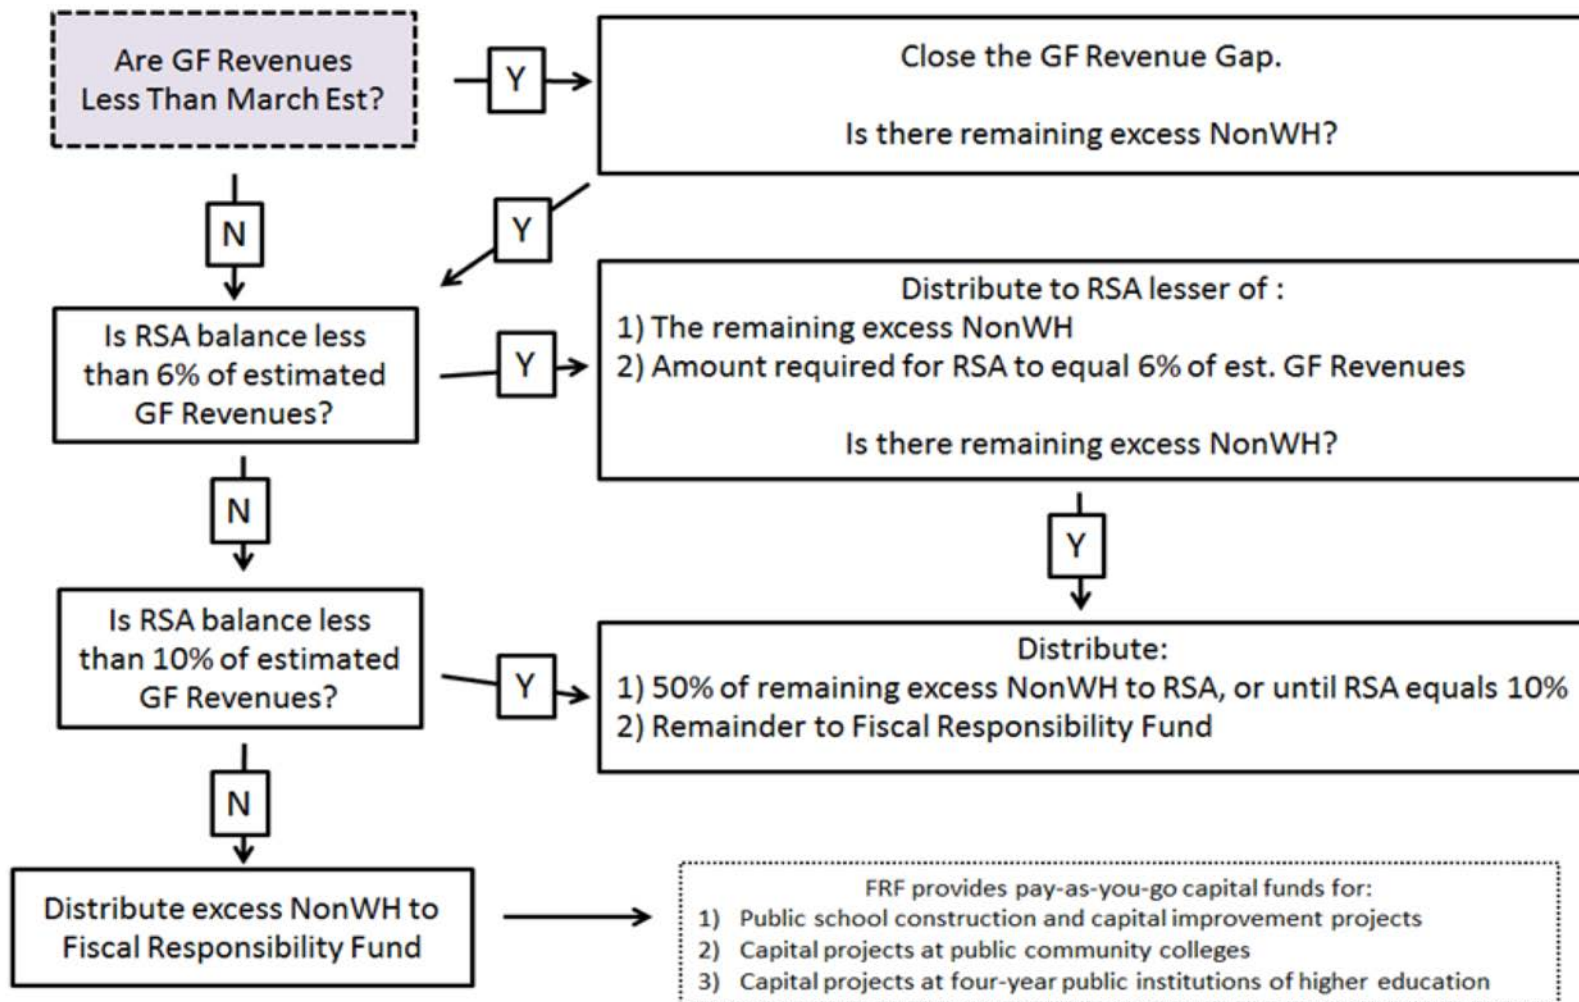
Are GF Revenues Less Than March Est?

Y

Close the GF Revenue Gap.

Is there remaining excess NonWH?

N

Y

Is RSA balance less than 6% of estimated GF Revenues?

Y

Distribute to RSA lesser of :
1) The remaining excess NonWH
2) Amount required for RSA to equal 6% of est. GF Revenues

Is there remaining excess NonWH?

N

Y

Is RSA balance less than 10% of estimated GF Revenues?

Y

Distribute:
1) 50% of remaining excess NonWH to RSA, or until RSA equals 10%
2) Remainder to Fiscal Responsibility Fund

N

Distribute excess NonWH to Fiscal Responsibility Fund

FRF provides pay-as-you-go capital funds for:
1) Public school construction and capital improvement projects
2) Capital projects at public community colleges
3) Capital projects at four-year public institutions of higher education